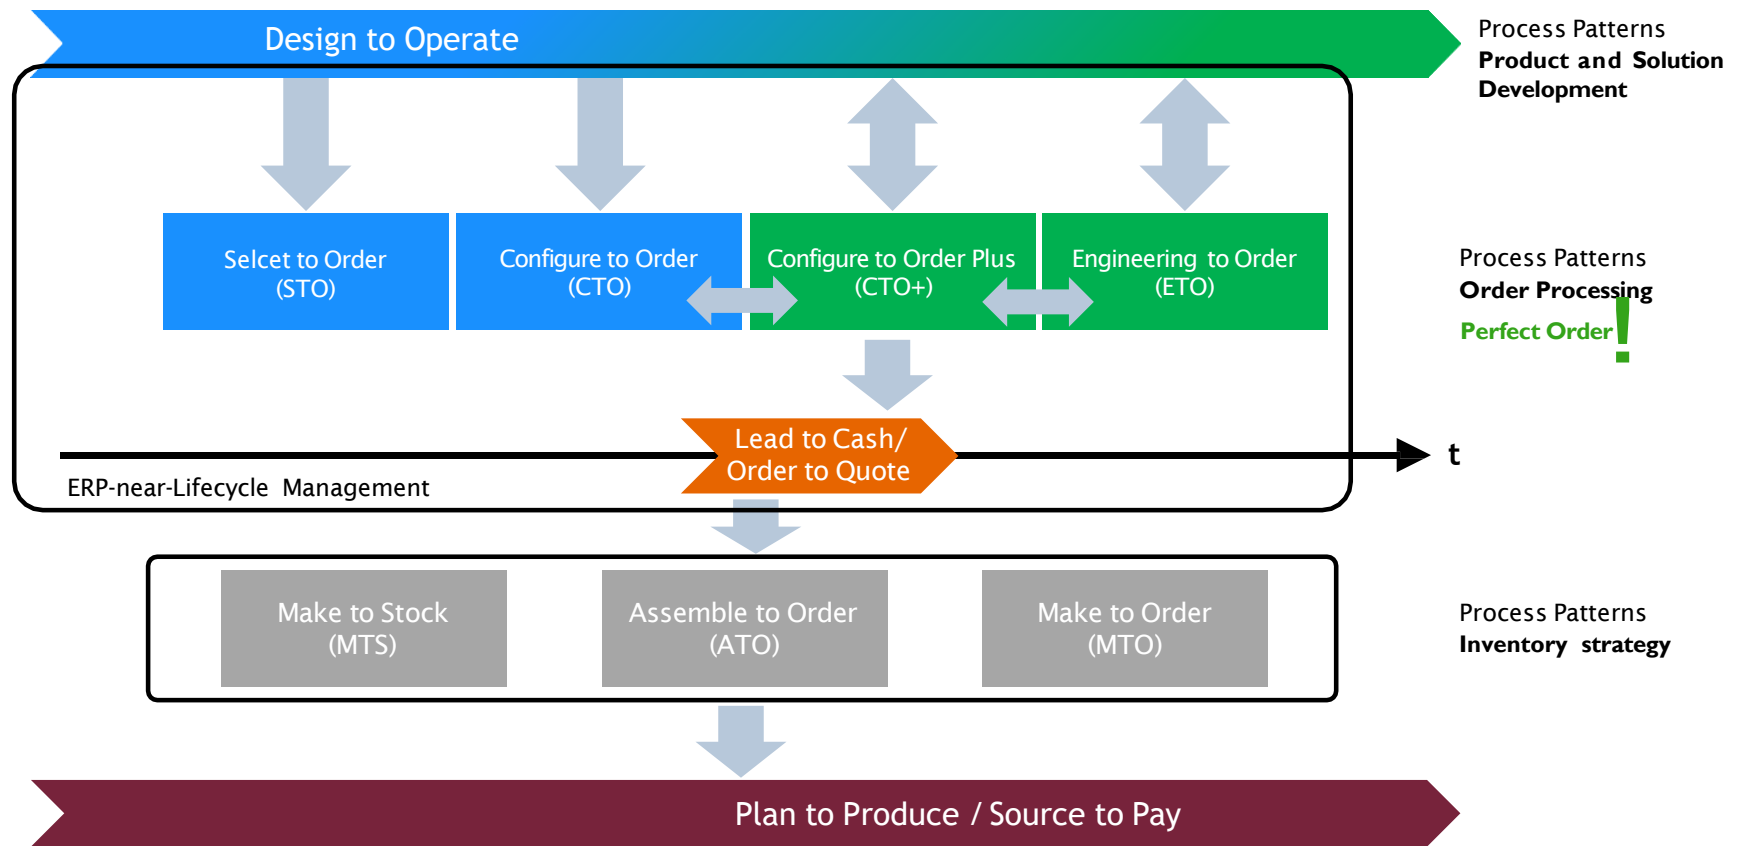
Design to Operate

Process Patterns
Product and Solution Development

Selcet to Order
(STO)

Configure to Order
(CTO)

Configure to Order Plus
(CTO+)

Engineering to Order
(ETO)

Process Patterns
Order Processing
Perfect Order!

Lead to Cash/
Order to Quote

t

ERP-near-Lifecycle Management

Make to Stock
(MTS)

Assemble to Order
(ATO)

Make to Order
(MTO)

Process Patterns
Inventory strategy

Plan to Produce / Source to Pay